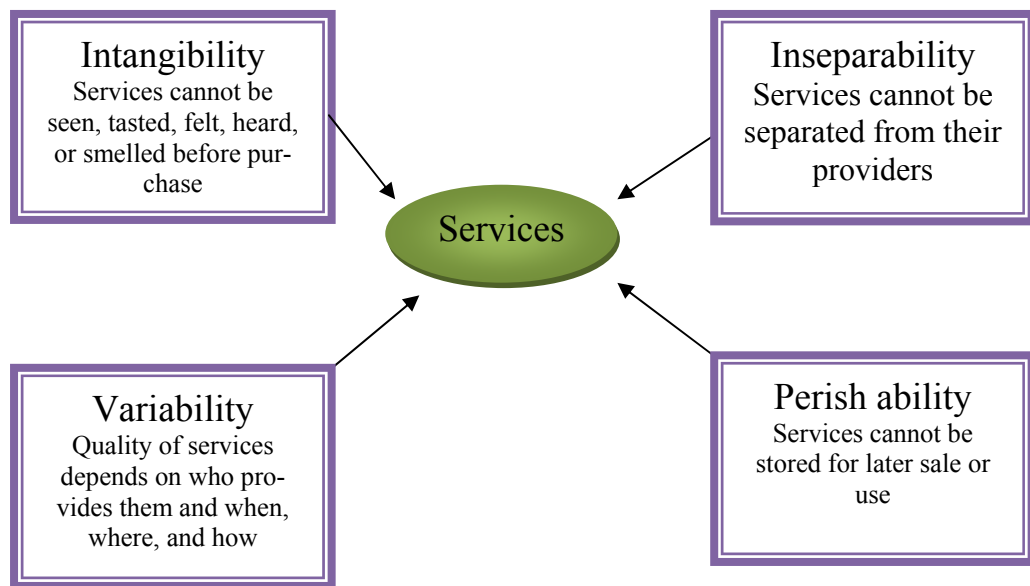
Intangibility
Services cannot be seen, tasted, felt, heard, or smelled before purchase

Inseparability
Services cannot be separated from their providers

Services

Variability
Quality of services depends on who provides them and when, where, and how

Perish ability
Services cannot be stored for later sale or use